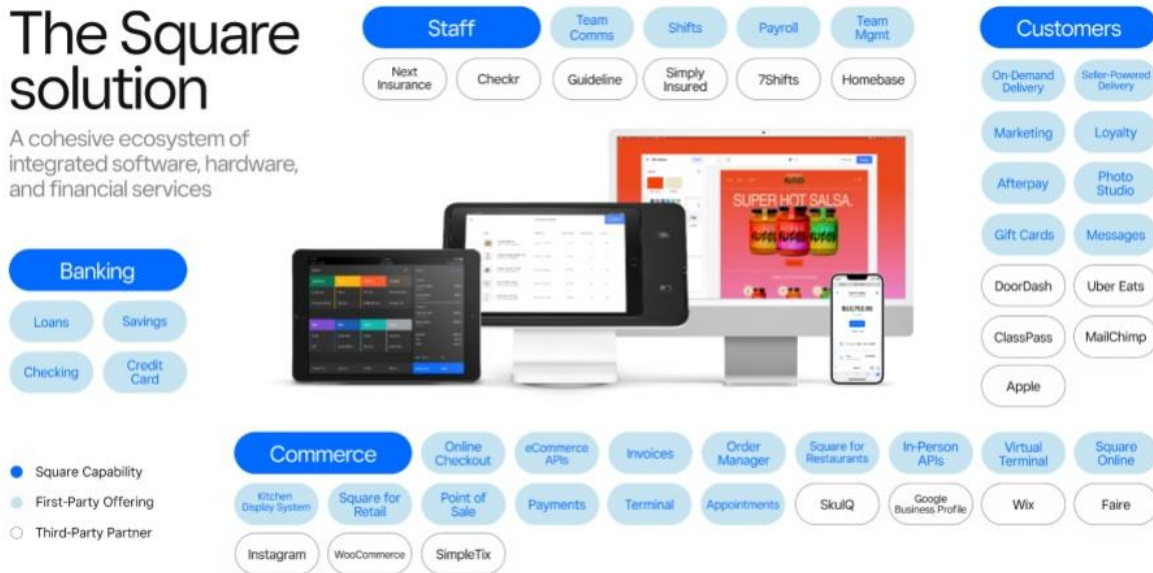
The Square solution

A cohesive ecosystem of integrated software, hardware, and financial services

Staff
Team Comms
Shifts
Payroll
Team Mgmt
Next Insurance
Checkr
Guideline
Simply Insured
7Shifts
Homebase

Customers
On-Demand Delivery
Seller-Powered Delivery
Marketing
Loyalty
Afterpay
Photo Studio
Gift Cards
Messages
DoorDash
Uber Eats
ClassPass
MailChimp
Apple

SUPER HOT SALSA.

$12,752.00

Banking
Loans
Savings
Checking
Credit Card

Square Capability
First-Party Offering
Third-Party Partner

Commerce
Online Checkout
eCommerce APIs
Invoices
Order Manager
Square for Restaurants
In-Person APIs
Virtual Terminal
Square Online
Kitchen Display System
Square for Retail
Point of Sale
Payments
Terminal
Appointments
SkulQ
Google Business Profile
Wix
Faire
Instagram
WooCommerce
SimpleTix